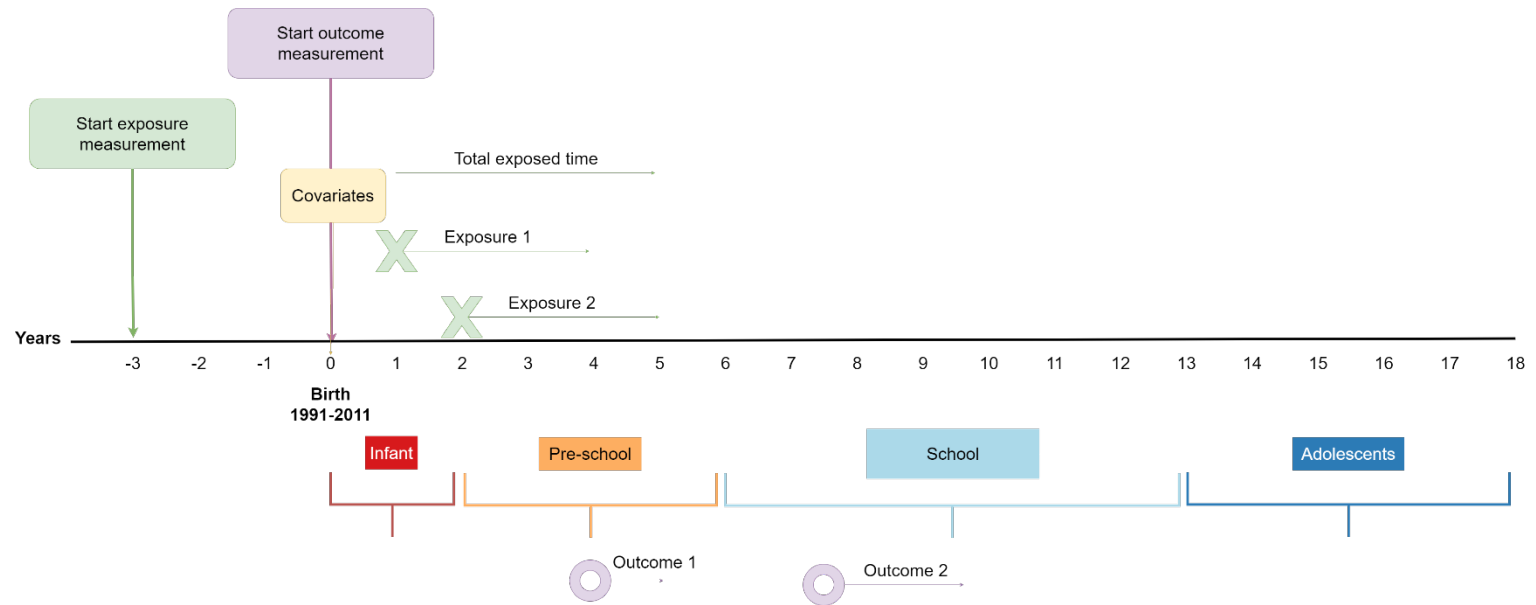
Start outcome measurement

Start exposure measurement

Total exposed time

Covariates

Exposure 1

Exposure 2

Years

-3 -2 -1 0 1 2 3 4 5 6 7 8 9 10 11 12 13 14 15 16 17 18

Birth
1991-2011

Infant

Pre-school

School

Adolescents

Outcome 1

Outcome 2